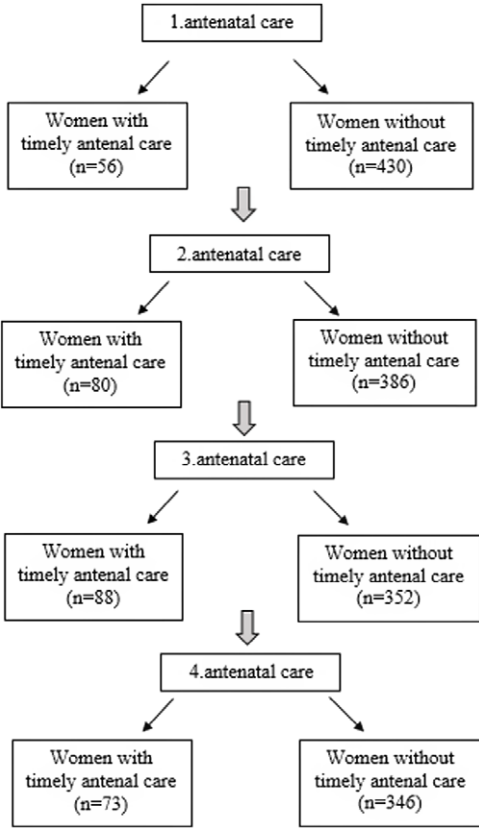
1.antenatal care

Women with timely antenal care (n=56)

Women without timely antenal care (n=430)

2.antenatal care

Women with timely antenal care (n=80)

Women without timely antenal care (n=386)

3.antenatal care

Women with timely antenal care (n=88)

Women without timely antenal care (n=352)

4.antenatal care

Women with timely antenal care (n=73)

Women without timely antenal care (n=346)